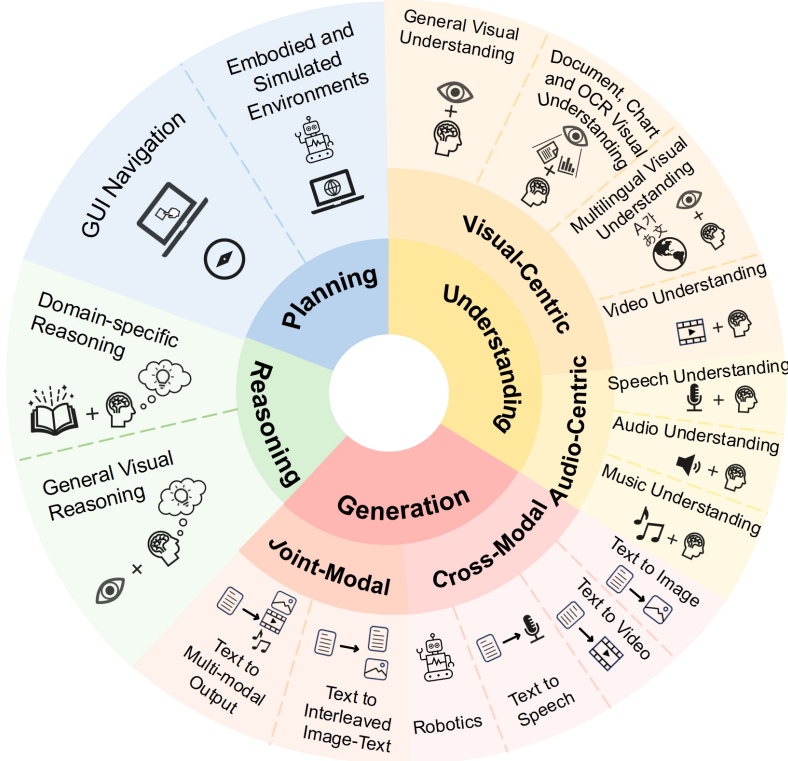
Planning
Understanding
Reasoning
Generation

Visual-Centric
Audio-Centric
Cross-Modal
Joint-Modal

Embodied and Simulated Environments
GUI Navigation

General Visual Understanding
Document, Chart and OCR Visual Understanding
Multilingual Visual Understanding
A 가 あ 文
Video Understanding
Speech Understanding
Audio Understanding
Music Understanding

Text to Image
Text to Video
Text to Speech
Robotics

Text to Interleaved Image-Text
Text to Multi-modal Output

General Visual Reasoning
Domain-specific Reasoning